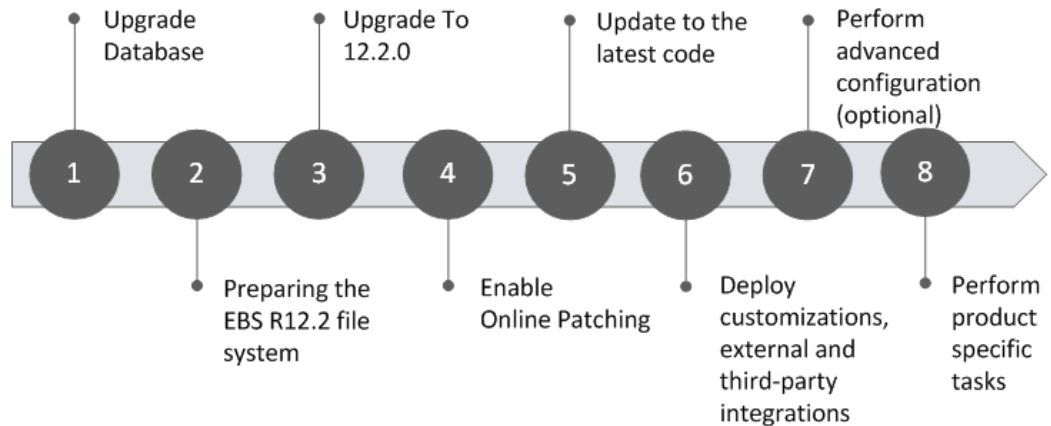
Upgrade Database

Upgrade To 12.2.0

Update to the latest code

Perform advanced configuration (optional)

1

2

3

4

5

6

7

8

Preparing the EBS R12.2 file system

Enable Online Patching

Deploy customizations, external and third-party integrations

Perform product specific tasks